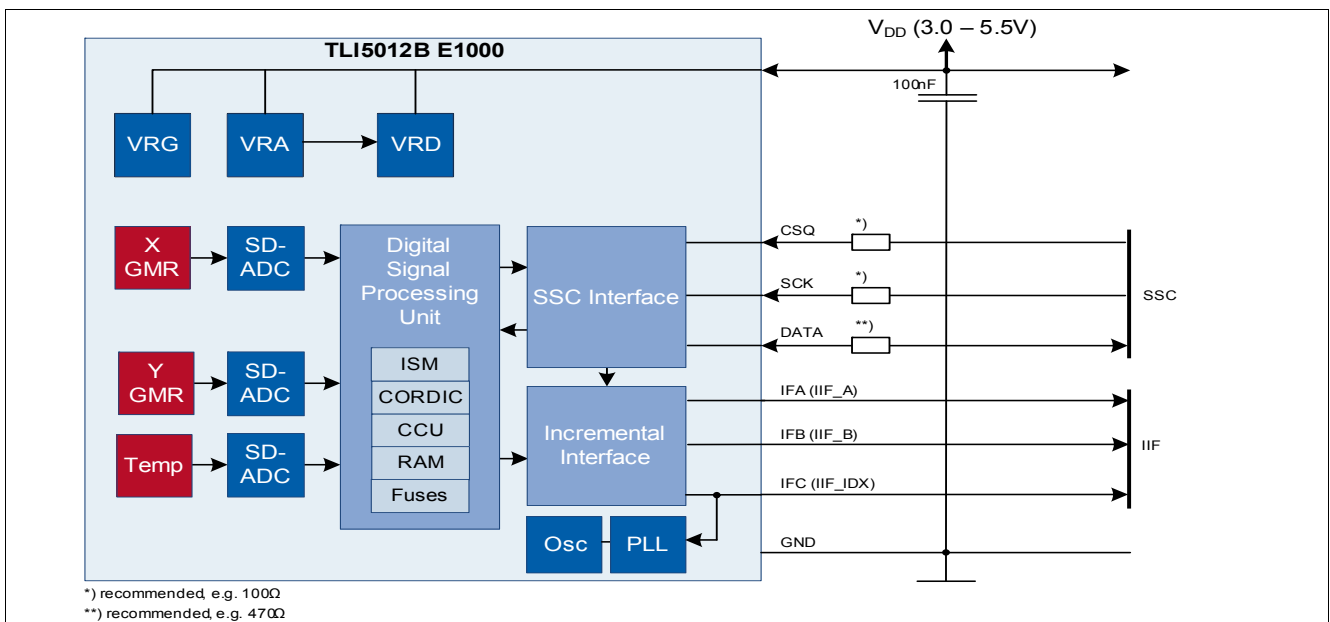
TLI5012B E1000

$V_{DD}$ (3.0 – 5.5V)

100nF

VRG
VRA
VRD

X GMR
SD-ADC
Y GMR
SD-ADC
Temp
SD-ADC

Digital Signal Processing Unit
ISM
CORDIC
CCU
RAM
Fuses

SSC Interface
Incremental Interface
Osc
PLL

CSQ
*)
SCK
*)
DATA
**)
SSC

IFA (IIF_A)
IFB (IIF_B)
IFC (IIF_IDX)
IIF

GND

*) recommended, e.g. 100Ω
**) recommended, e.g. 470Ω